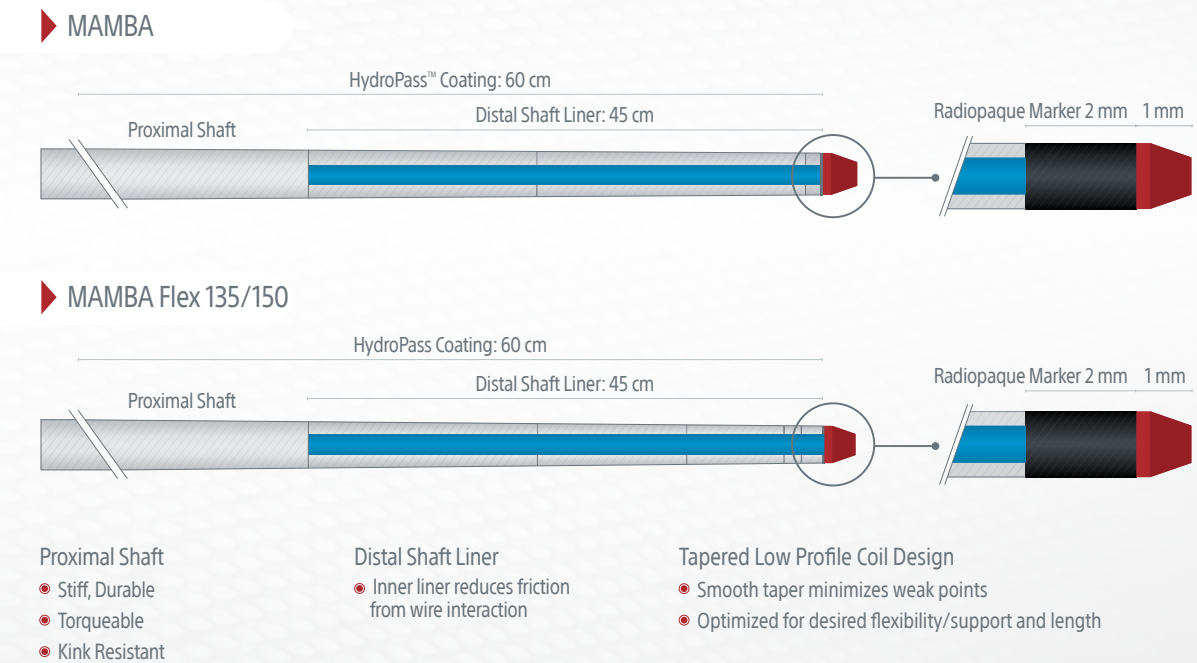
MAMBA

HydroPass™ Coating: 60 cm

Distal Shaft Liner: 45 cm

Proximal Shaft

Radiopaque Marker 2 mm 1 mm

MAMBA Flex 135/150

HydroPass Coating: 60 cm

Distal Shaft Liner: 45 cm

Proximal Shaft

Radiopaque Marker 2 mm 1 mm

Proximal Shaft
- Stiff, Durable
- Torqueable
- Kink Resistant

Distal Shaft Liner
- Inner liner reduces friction from wire interaction

Tapered Low Profile Coil Design
- Smooth taper minimizes weak points
- Optimized for desired flexibility/support and length